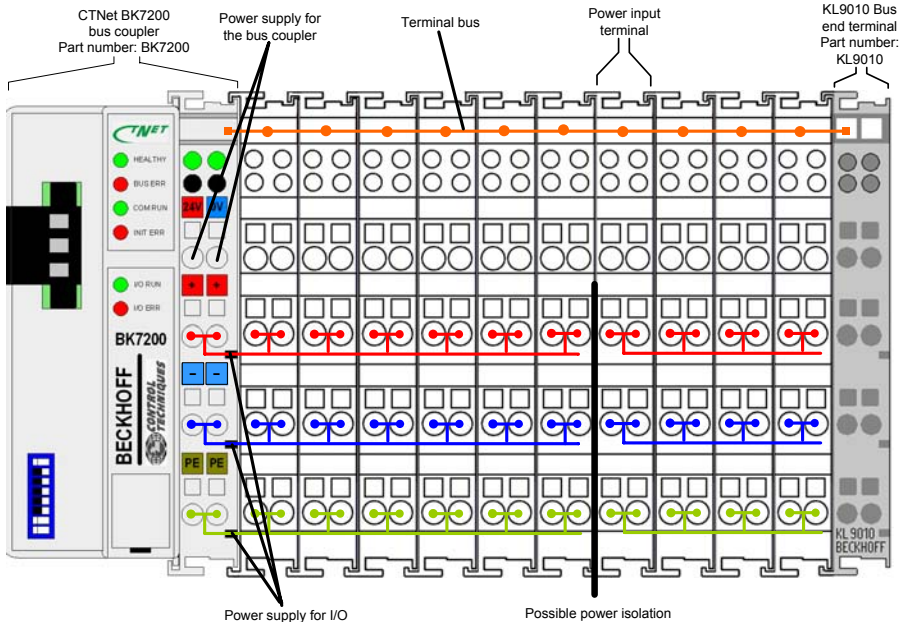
CTNet BK7200 bus coupler Part number: BK7200

Power supply for the bus coupler

Terminal bus

Power input terminal

KL9010 Bus end terminal Part number: KL9010

CTNET

HEALTHY

BUS ERR

COM RUN

INIT ERR

24V

0V

I/O RUN

I/O ERR

+ +

BK7200

BECKHOFF

CONTROL TECHNIQUES

– –

PE PE

KL 9010
BECKHOFF

Power supply for I/O

Possible power isolation